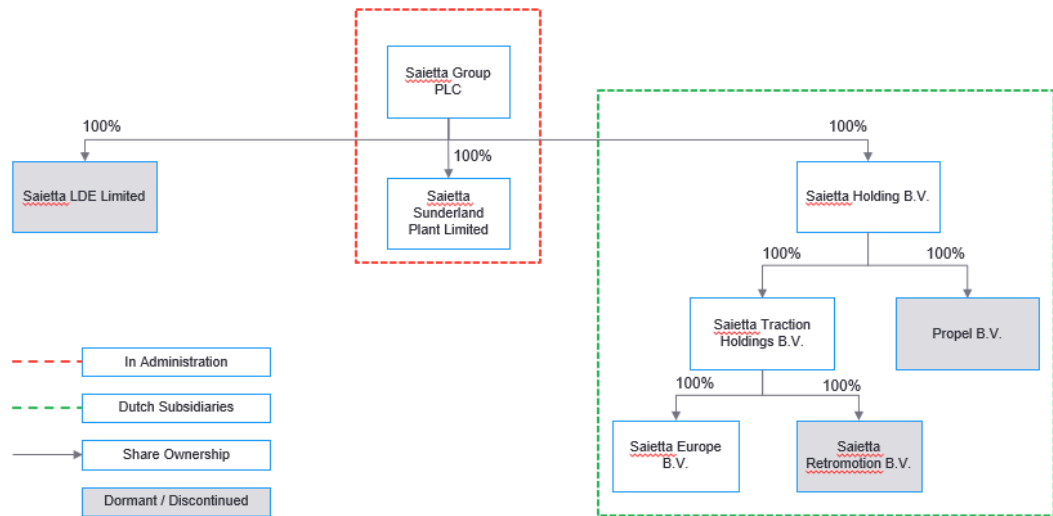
Saietta Group PLC

100%

100%

100%

Saietta LDE Limited

Saietta Sunderland Plant Limited

Saietta Holding B.V.

100%

100%

Saietta Traction Holdings B.V.

Propel B.V.

100%

100%

Saietta Europe B.V.

Saietta Retromotion B.V.

In Administration

Dutch Subsidiaries

Share Ownership

Dormant / Discontinued